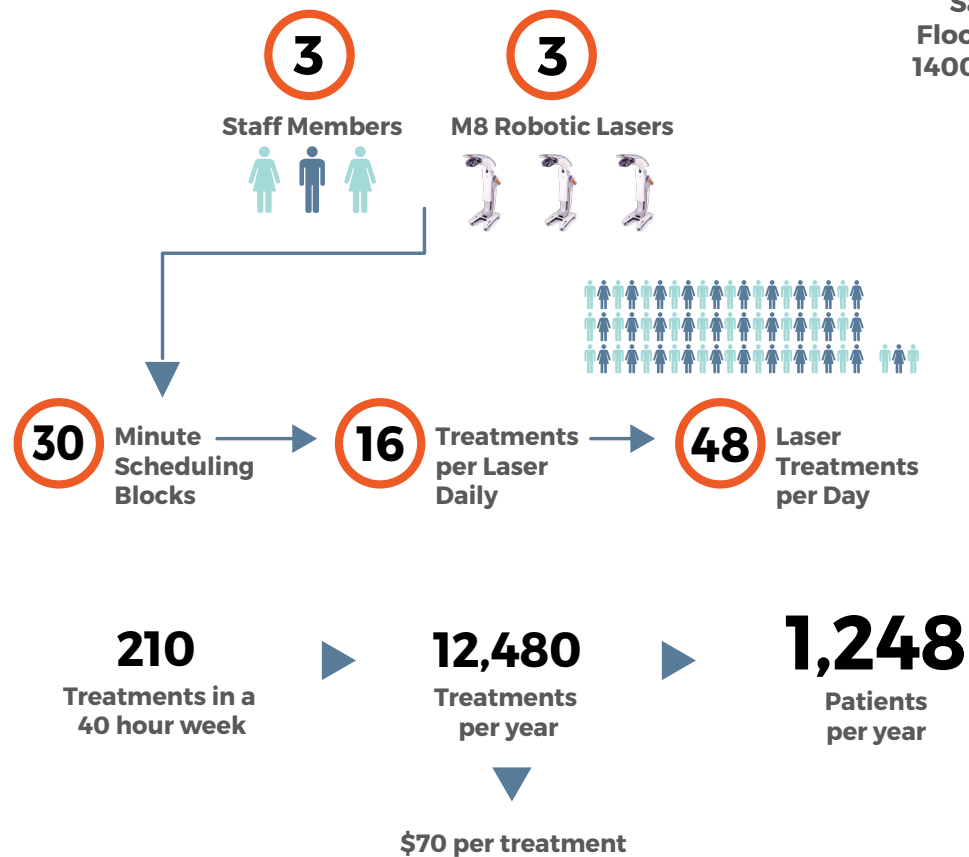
Sq
Floo
1400

3
Staff Members

3
M8 Robotic Lasers

30 Minute Scheduling Blocks

16 Treatments per Laser Daily

48 Laser Treatments per Day

210
Treatments in a 40 hour week

12,480
Treatments per year

1,248
Patients per year

$70 per treatment